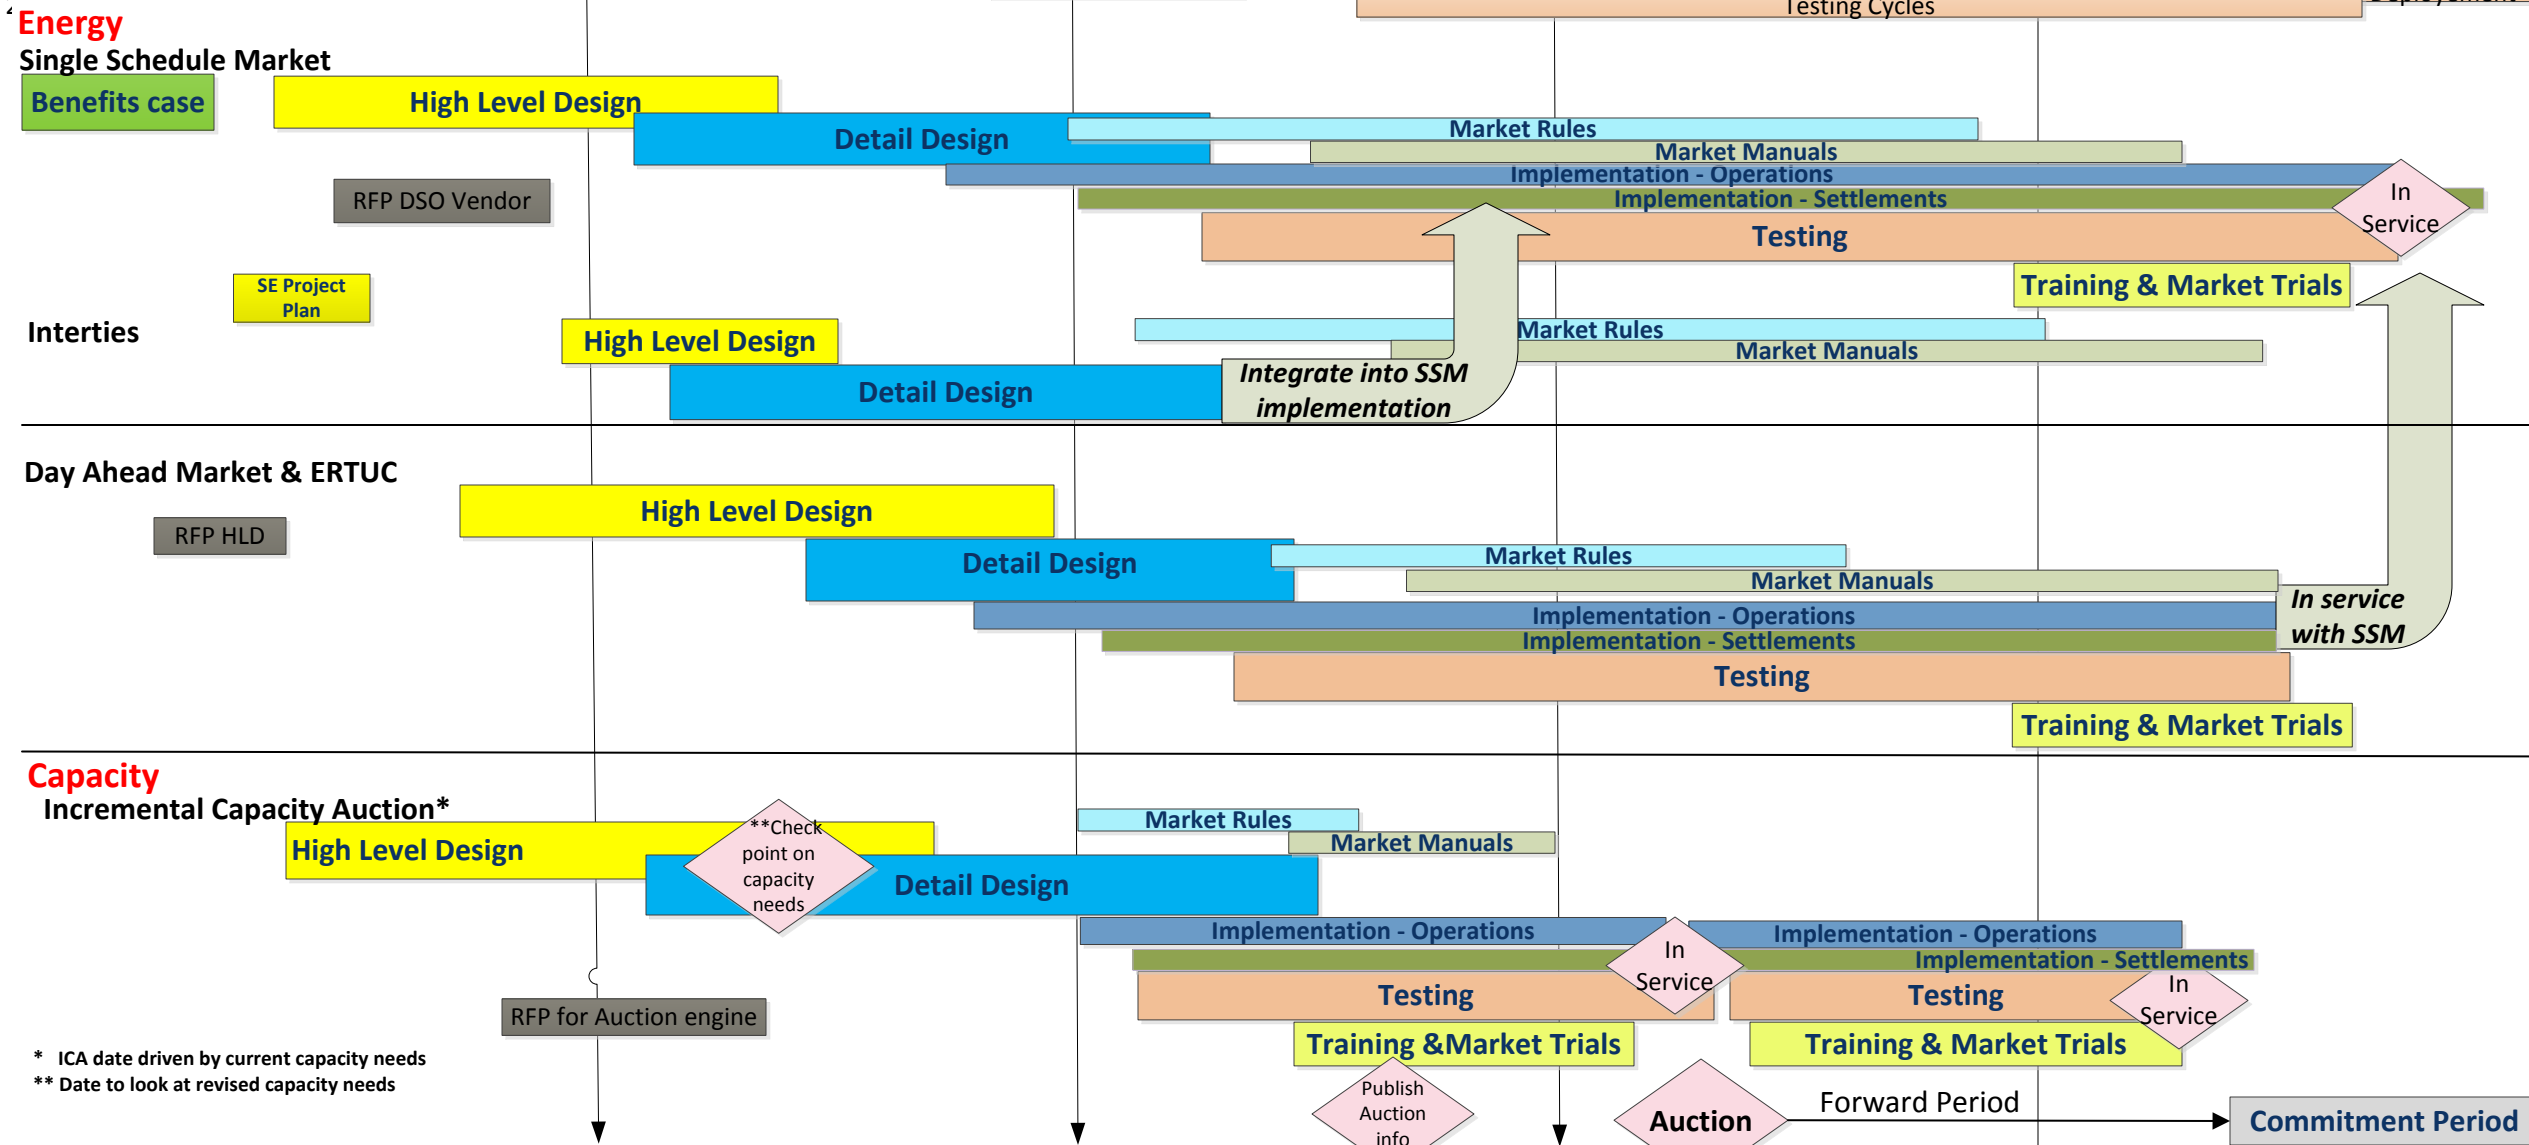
Energy
Single Schedule Market

Testing Cycles

Benefits case

High Level Design

Detail Design

Market Rules

Market Manuals

Implementation - Operations

Implementation - Settlements

In Service

RFP DSO Vendor

Testing

Training & Market Trials

SE Project Plan

Interties

High Level Design

Market Rules

Market Manuals

Detail Design

Integrate into SSM implementation

Day Ahead Market & ERTUC

High Level Design

RFP HLD

Detail Design

Market Rules

Market Manuals

In service with SSM

Implementation - Operations

Implementation - Settlements

Testing

Training & Market Trials

Capacity
Incremental Capacity Auction*

High Level Design

**Check point on capacity needs

Detail Design

Market Rules

Market Manuals

Implementation - Operations

In Service

Implementation - Operations

Implementation - Settlements

Testing

Testing

In Service

RFP for Auction engine

Training &Market Trials

Training & Market Trials

* ICA date driven by current capacity needs
** Date to look at revised capacity needs

Publish Auction info

Auction

Forward Period

Commitment Period